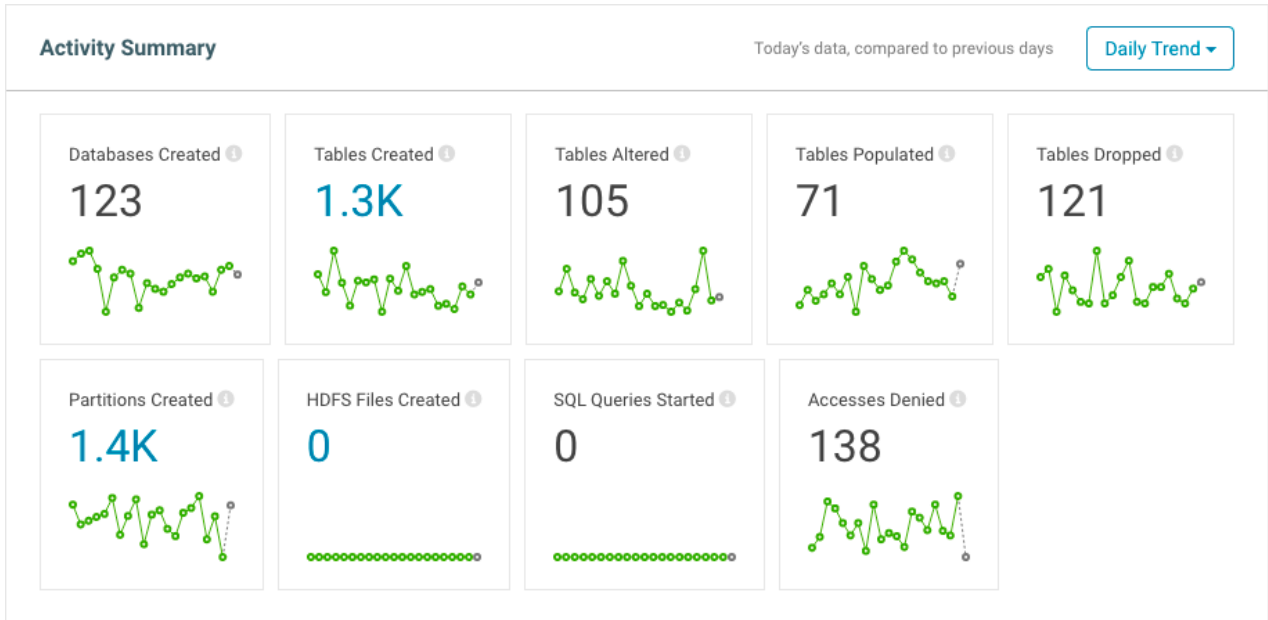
Activity Summary

Today's data, compared to previous days

Daily Trend

Databases Created
123

Tables Created
1.3K

Tables Altered
105

Tables Populated
71

Tables Dropped
121

Partitions Created
1.4K

HDFS Files Created
0

SQL Queries Started
0

Accesses Denied
138